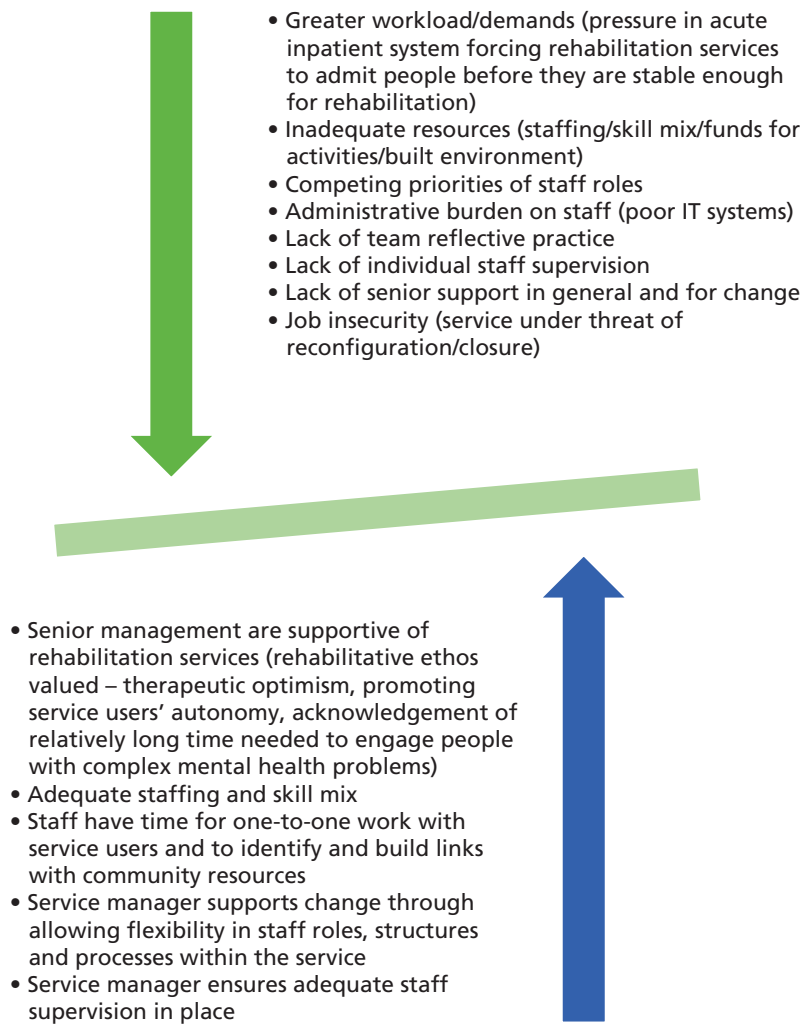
• Greater workload/demands (pressure in acute inpatient system forcing rehabilitation services to admit people before they are stable enough for rehabilitation)
• Inadequate resources (staffing/skill mix/funds for activities/built environment)
• Competing priorities of staff roles
• Administrative burden on staff (poor IT systems)
• Lack of team reflective practice
• Lack of individual staff supervision
• Lack of senior support in general and for change
• Job insecurity (service under threat of reconfiguration/closure)

• Senior management are supportive of rehabilitation services (rehabilitative ethos valued – therapeutic optimism, promoting service users' autonomy, acknowledgement of relatively long time needed to engage people with complex mental health problems)
• Adequate staffing and skill mix
• Staff have time for one-to-one work with service users and to identify and build links with community resources
• Service manager supports change through allowing flexibility in staff roles, structures and processes within the service
• Service manager ensures adequate staff supervision in place